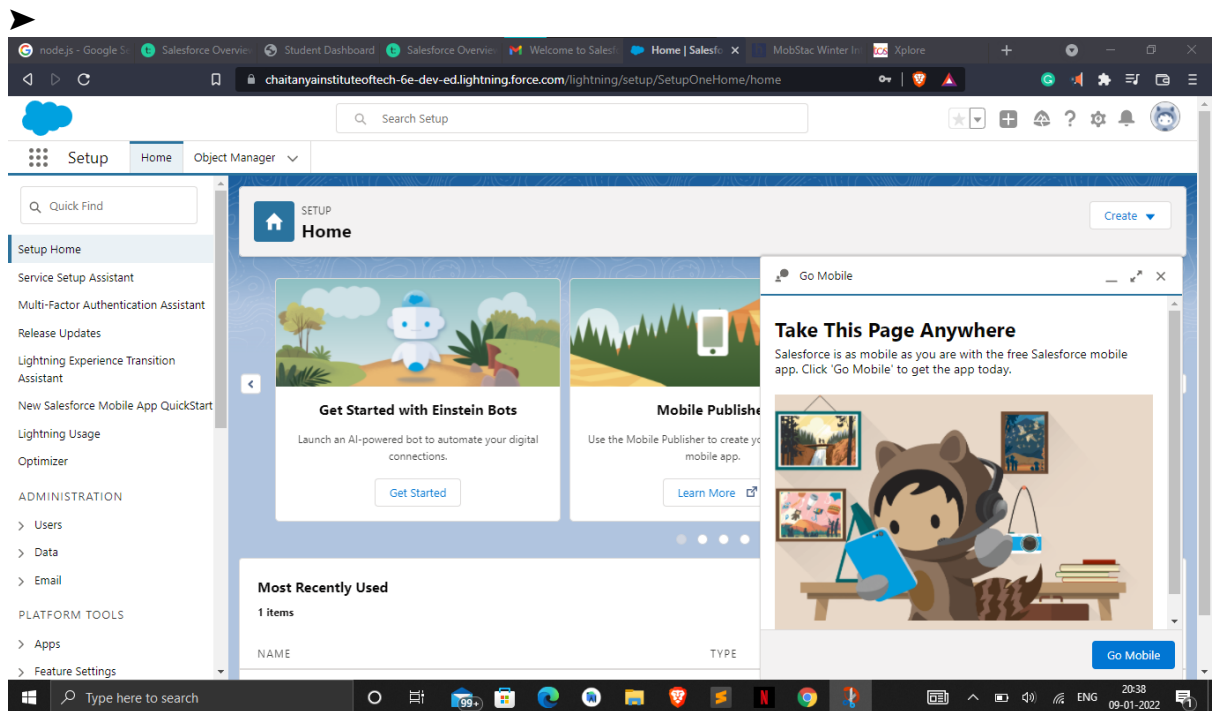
node.js - Google Sc | Salesforce Overvie | Student Dashboard | Salesforce Overvie | Welcome to Salesfo | Home | Salesfo | MobStac Winter In | Xplore

chaitanyainstituteoftech-6e-dev-ed.lightning.force.com/lightning/setup/SetupOneHome/home

Search Setup

Setup | Home | Object Manager

Quick Find

Setup Home
Service Setup Assistant
Multi-Factor Authentication Assistant
Release Updates
Lightning Experience Transition Assistant
New Salesforce Mobile App QuickStart
Lightning Usage
Optimizer

ADMINISTRATION
Users
Data
Email

PLATFORM TOOLS
Apps
Feature Settings

SETUP
Home

Create

Get Started with Einstein Bots
Launch an AI-powered bot to automate your digital connections.
Get Started

Mobile Publishe
Use the Mobile Publisher to create yo mobile app.
Learn More

Most Recently Used
1 items
NAME
TYPE

Go Mobile

Take This Page Anywhere
Salesforce is as mobile as you are with the free Salesforce mobile app. Click 'Go Mobile' to get the app today.

Go Mobile

Type here to search
99+
ENG
20:38
09-01-2022